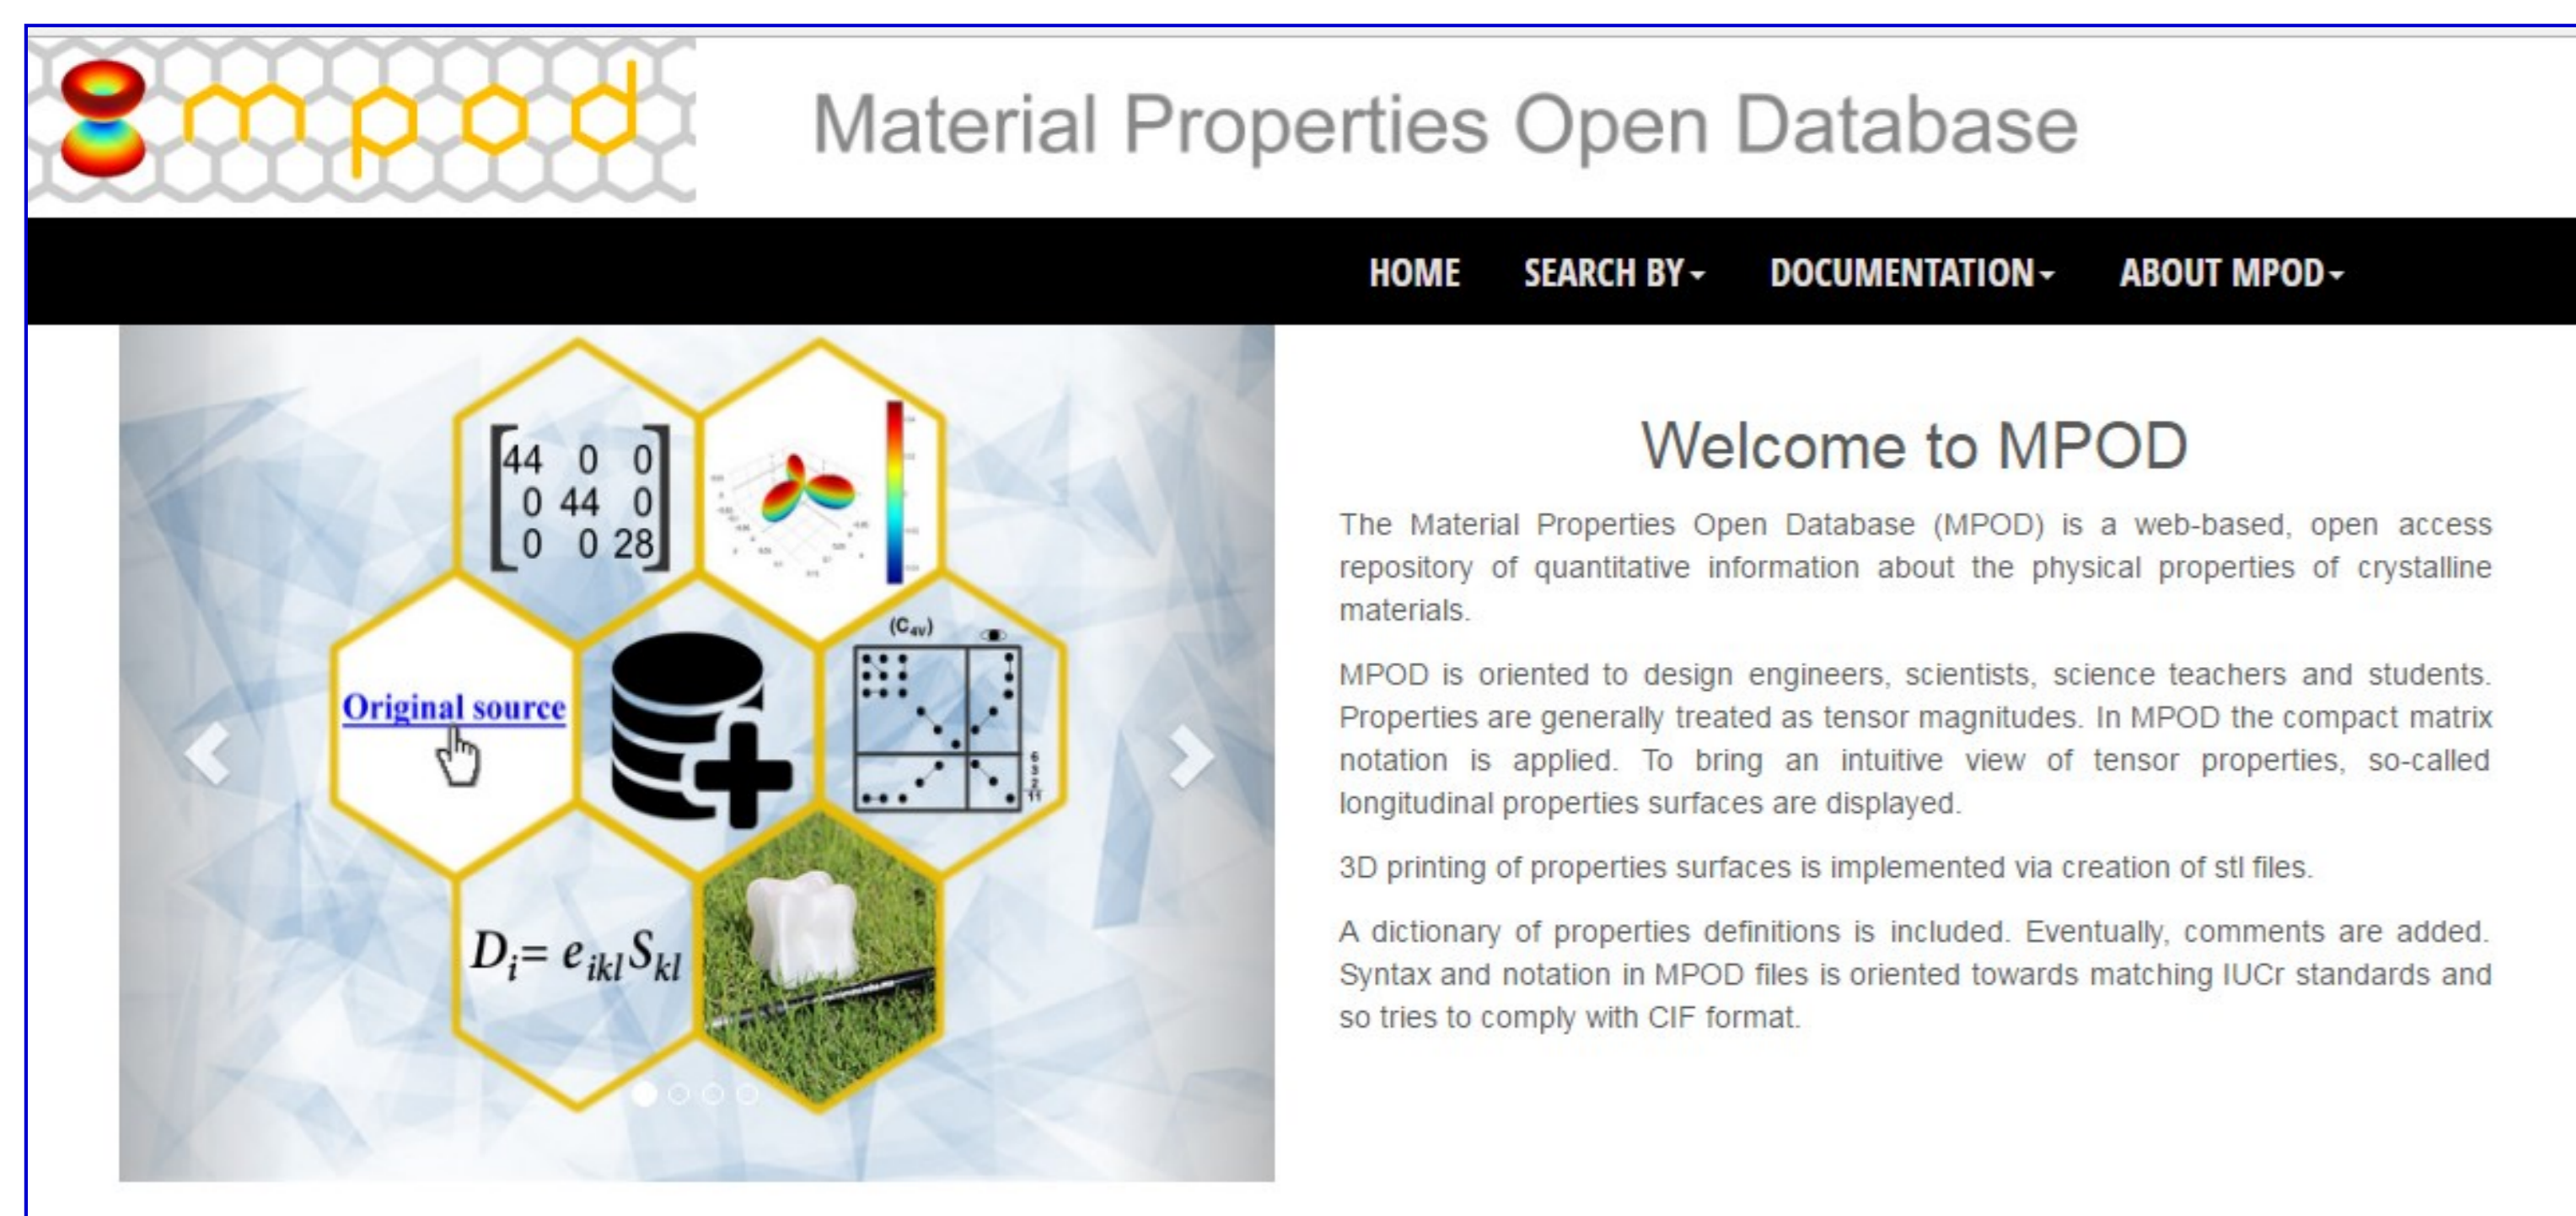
mpod

Material Properties Open Database

HOME SEARCH BY▾ DOCUMENTATION▾ ABOUT MPOD▾

$\begin{bmatrix} 44 & 0 & 0 \\ 0 & 44 & 0 \\ 0 & 0 & 28 \end{bmatrix}$

$(C_{4v})$

Original source

$D_i = e_{ikl}S_{kl}$

Welcome to MPOD

The Material Properties Open Database (MPOD) is a web-based, open access repository of quantitative information about the physical properties of crystalline materials.

MPOD is oriented to design engineers, scientists, science teachers and students. Properties are generally treated as tensor magnitudes. In MPOD the compact matrix notation is applied. To bring an intuitive view of tensor properties, so-called longitudinal properties surfaces are displayed.

3D printing of properties surfaces is implemented via creation of stl files.

A dictionary of properties definitions is included. Eventually, comments are added. Syntax and notation in MPOD files is oriented towards matching IUCr standards and so tries to comply with CIF format.